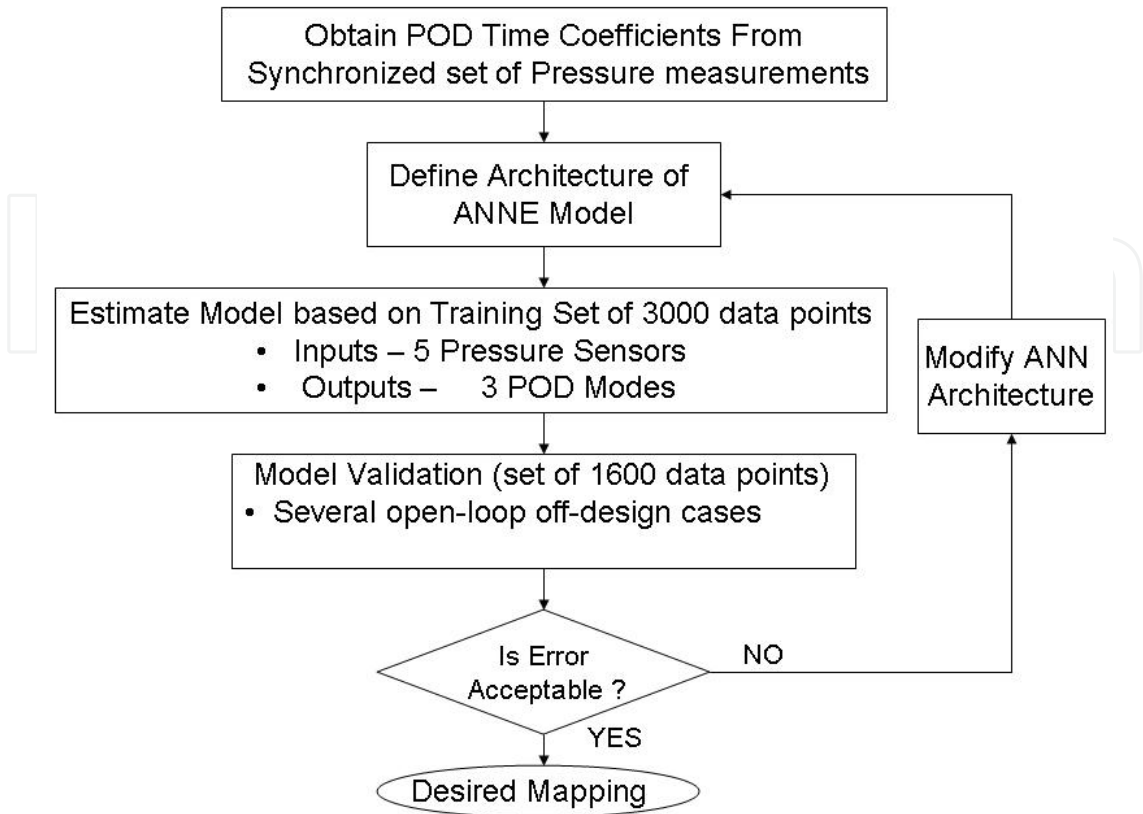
Obtain POD Time Coefficients From Synchronized set of Pressure measurements

Define Architecture of ANNE Model

Estimate Model based on Training Set of 3000 data points
• Inputs – 5 Pressure Sensors
• Outputs – 3 POD Modes

Modify ANN Architecture

Model Validation (set of 1600 data points)
• Several open-loop off-design cases

Is Error Acceptable ?

NO

YES

Desired Mapping